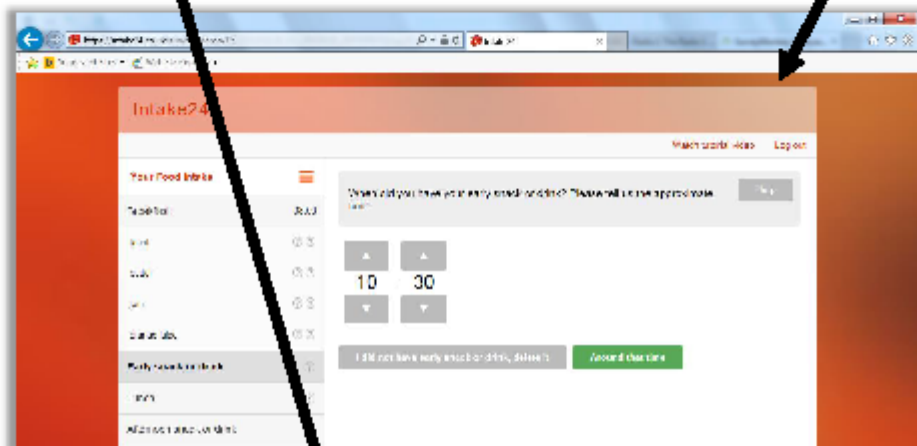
Intake24

Watch tutorial video Log out

Your Food Intake

Breakfast

Early snack or drink

Lunch

Afternoon snack or drink

When did you have your early snack or drink? Please tell us the approximate time.

Help

10 30

I did not have early snack or drink, delete it

Accept this time